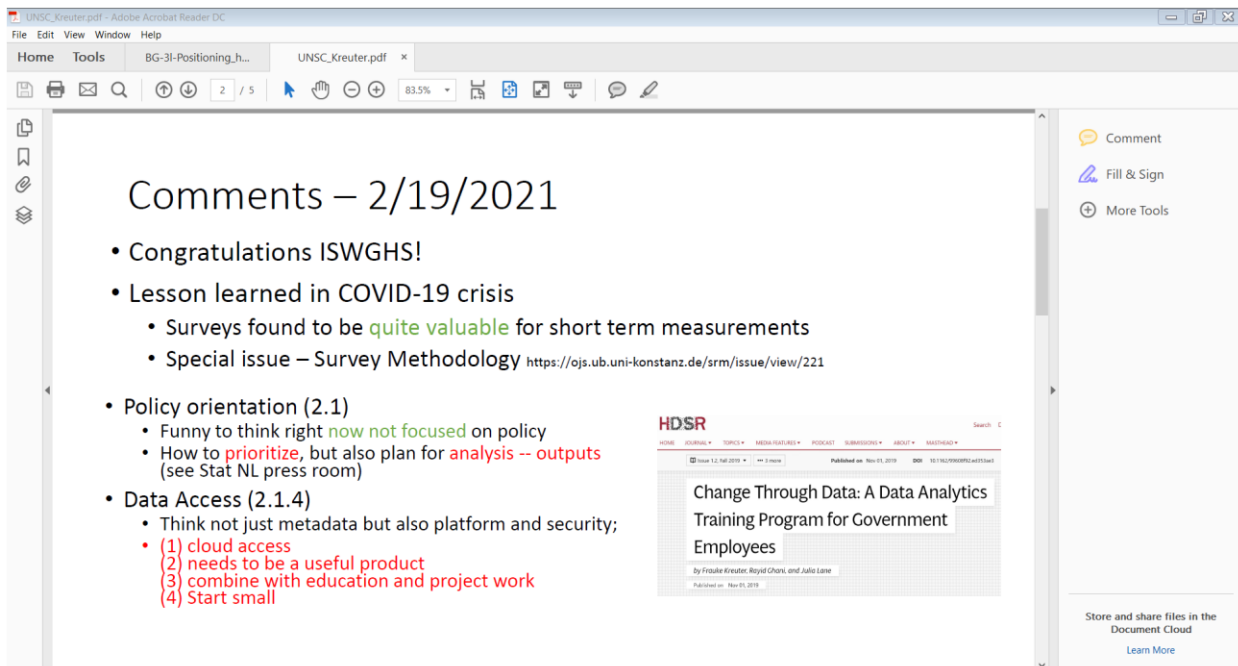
UNSC_Kreuter.pdf - Adobe Acrobat Reader DC

File Edit View Window Help

Home Tools BG-3I-Positioning_h... UNSC_Kreuter.pdf ×

2 / 5 83.5%

Comment

Fill & Sign

More Tools

Comments – 2/19/2021

• Congratulations ISWGHS!

• Lesson learned in COVID-19 crisis
  • Surveys found to be quite valuable for short term measurements
  • Special issue – Survey Methodology https://ojs.ub.uni-konstanz.de/srm/issue/view/221

• Policy orientation (2.1)
  • Funny to think right now not focused on policy
  • How to prioritize, but also plan for analysis -- outputs (see Stat NL press room)

• Data Access (2.1.4)
  • Think not just metadata but also platform and security;
  • (1) cloud access
    (2) needs to be a useful product
    (3) combine with education and project work
    (4) Start small

HDSR

Search

HOME JOURNAL ▾ TOPICS ▾ MEDIA FEATURES ▾ PODCAST SUBMISSIONS ▾ ABOUT ▾ MASTHEAD ▾

Issue 1.2, Fall 2019 ▾ 3 more Published on Nov 01, 2019 DOI 10.1162/99608f92.ed353ae3

Change Through Data: A Data Analytics Training Program for Government Employees

by Frauke Kreuter, Rayid Ghani, and Julia Lane

Published on Nov 01, 2019

Store and share files in the Document Cloud

Learn More